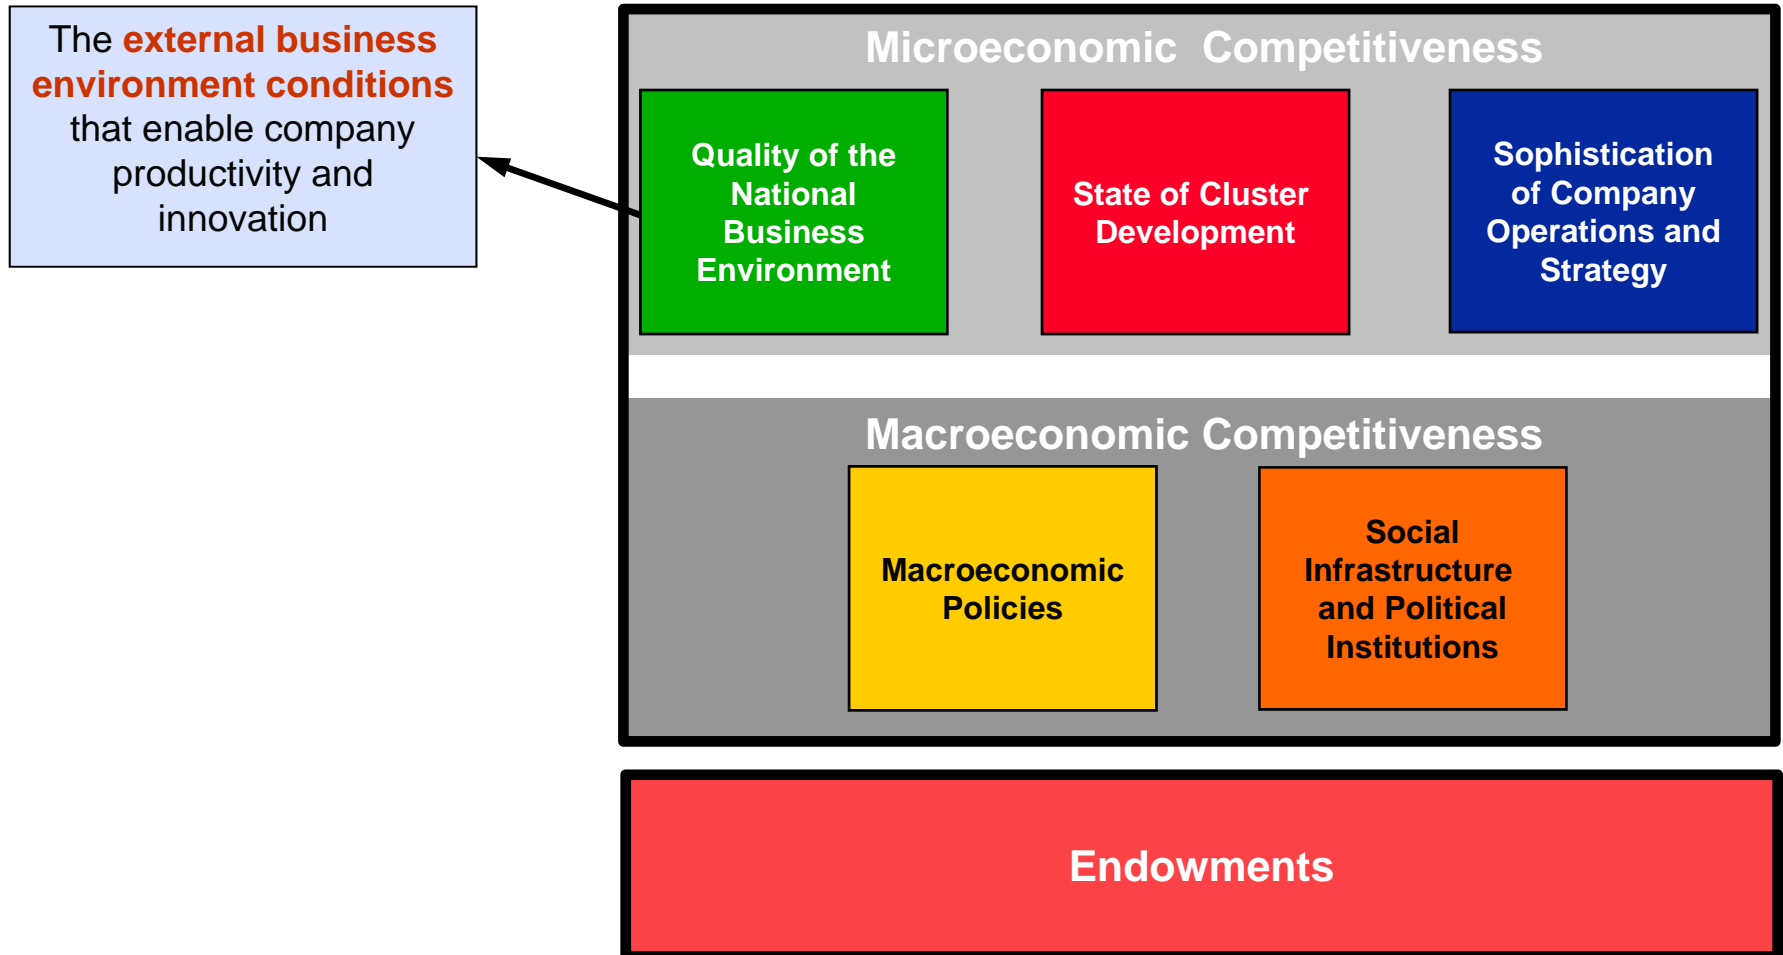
The external business environment conditions that enable company productivity and innovation

Microeconomic Competitiveness

Quality of the National Business Environment

State of Cluster Development

Sophistication of Company Operations and Strategy

Macroeconomic Competitiveness

Macroeconomic Policies

Social Infrastructure and Political Institutions

Endowments